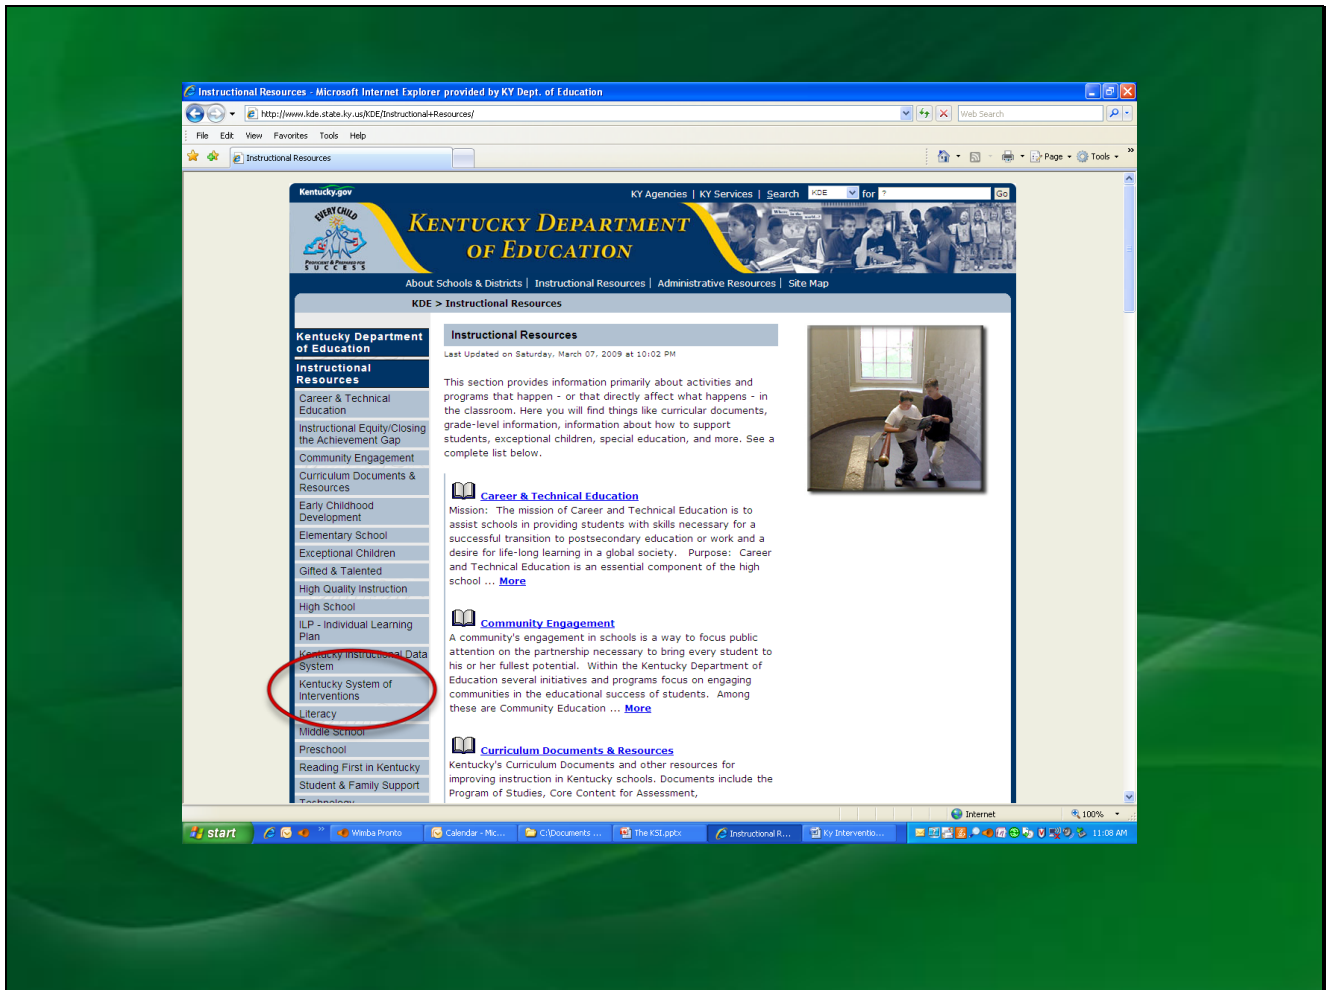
Instructional Resources - Microsoft Internet Explorer provided by KY Dept. of Education

http://www.kde.state.ky.us/KDE/Instructional+Resources/

Web Search

File Edit View Favorites Tools Help

Instructional Resources

Page Tools

Kentucky.gov

KY Agencies | KY Services | Search KDE for ? Go

EVERY CHILD PROFICIENT & PREPARED FOR SUCCESS

KENTUCKY DEPARTMENT OF EDUCATION

About Schools & Districts | Instructional Resources | Administrative Resources | Site Map

KDE > Instructional Resources

Kentucky Department of Education

Instructional Resources

Career & Technical Education
Instructional Equity/Closing the Achievement Gap
Community Engagement
Curriculum Documents & Resources
Early Childhood Development
Elementary School
Exceptional Children
Gifted & Talented
High Quality Instruction
High School
ILP - Individual Learning Plan
Kentucky Instructional Data System
Kentucky System of Interventions
Literacy
Middle School
Preschool
Reading First in Kentucky
Student & Family Support
Technology

Instructional Resources

Last Updated on Saturday, March 07, 2009 at 10:02 PM

This section provides information primarily about activities and programs that happen - or that directly affect what happens - in the classroom. Here you will find things like curricular documents, grade-level information, information about how to support students, exceptional children, special education, and more. See a complete list below.

Career & Technical Education
Mission: The mission of Career and Technical Education is to assist schools in providing students with skills necessary for a successful transition to postsecondary education or work and a desire for life-long learning in a global society. Purpose: Career and Technical Education is an essential component of the high school ... More

Community Engagement
A community's engagement in schools is a way to focus public attention on the partnership necessary to bring every student to his or her fullest potential. Within the Kentucky Department of Education several initiatives and programs focus on engaging communities in the educational success of students. Among these are Community Education ... More

Curriculum Documents & Resources
Kentucky's Curriculum Documents and other resources for improving instruction in Kentucky schools. Documents include the Program of Studies, Core Content for Assessment,

Internet 100%

start Wimba Pronto Calendar - Mic... C:\Documents ... The KSI.pptx Instructional R... Ky Interventio... 11:08 AM